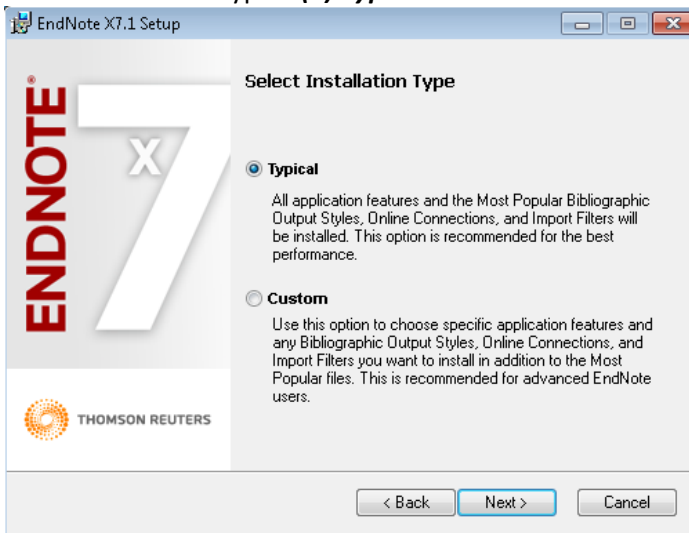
EndNote X7.1 Setup

ENDNOTE X7

Select Installation Type

Typical

All application features and the Most Popular Bibliographic Output Styles, Online Connections, and Import Filters will be installed. This option is recommended for the best performance.

Custom

Use this option to choose specific application features and any Bibliographic Output Styles, Online Connections, and Import Filters you want to install in addition to the Most Popular files. This is recommended for advanced EndNote users.

THOMSON REUTERS

< Back Next > Cancel